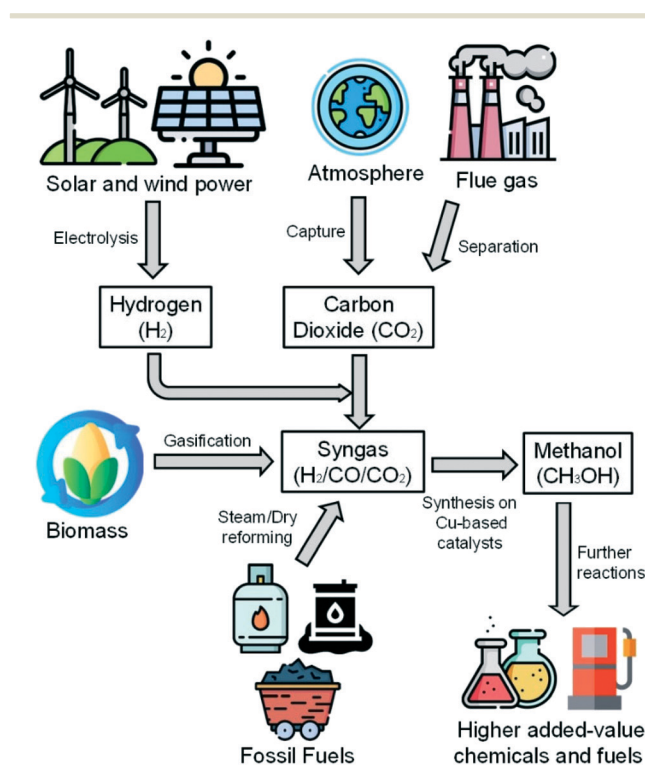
Solar and wind power

Atmosphere

Flue gas

Electrolysis

Capture

Separation

Hydrogen ($H_2$)

Carbon Dioxide ($CO_2$)

Gasification

Syngas ($H_2/CO/CO_2$)

Methanol ($CH_3OH$)

Biomass

Steam/Dry reforming

Synthesis on Cu-based catalysts

Further reactions

Fossil Fuels

Higher added-value chemicals and fuels